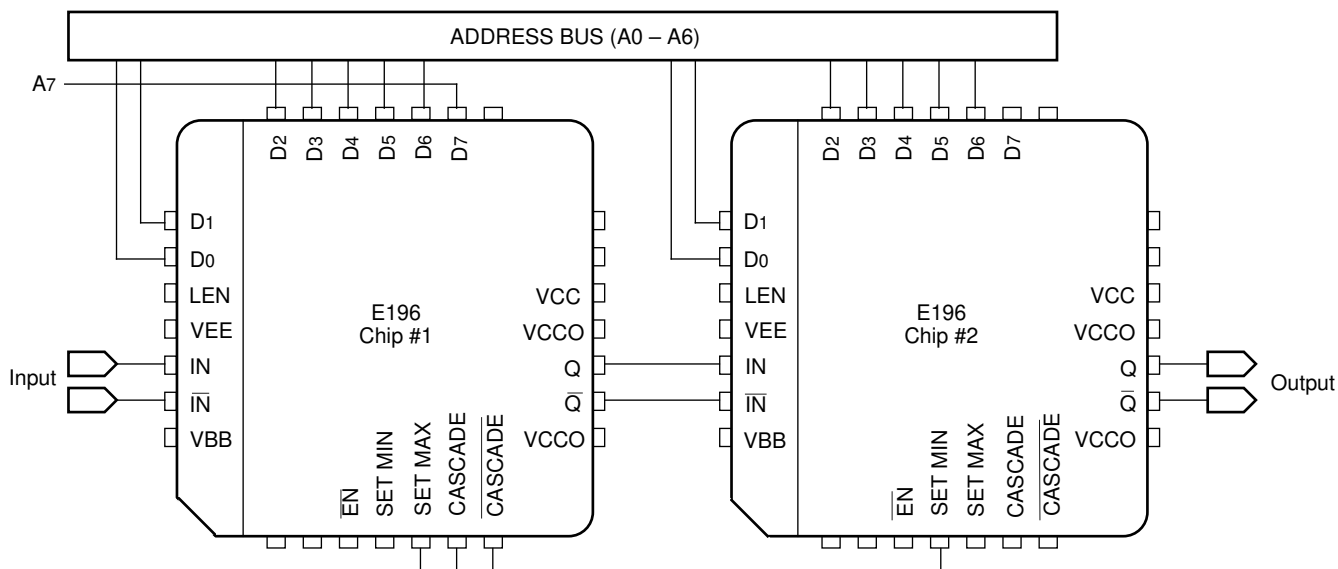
ADDRESS BUS (A0 – A6)

A7

D2 D3 D4 D5 D6 D7

D1
D0
LEN
VEE
IN
$\overline{IN}$
VBB

E196
Chip #1

VCC
VCCO
Q
$\overline{Q}$
VCCO

$\overline{EN}$ SET MIN SET MAX CASCADE $\overline{CASCADE}$

Input

D2 D3 D4 D5 D6 D7

D1
D0
LEN
VEE
IN
$\overline{IN}$
VBB

E196
Chip #2

VCC
VCCO
Q
$\overline{Q}$
VCCO

$\overline{EN}$ SET MIN SET MAX CASCADE $\overline{CASCADE}$

Output